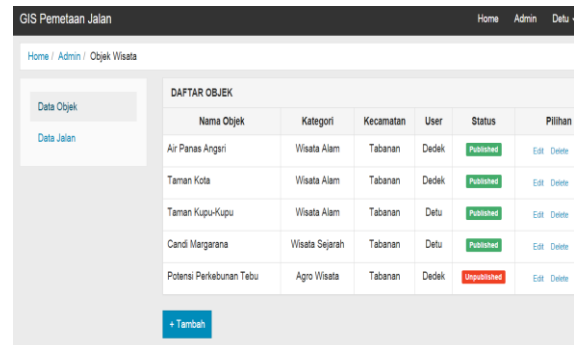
GIS Pemetaan Jalan

Home Admin Detu

Home / Admin / Objek Wisata

Data Objek

Data Jalan

DAFTAR OBJEK

| Nama Objek | Kategori | Kecamatan | User | Status | Pilihan |
|---|---|---|---|---|---|
| Air Panas Angsri | Wisata Alam | Tabanan | Dedek | Published | Edit Delete |
| Taman Kota | Wisata Alam | Tabanan | Dedek | Published | Edit Delete |
| Taman Kupu-Kupu | Wisata Alam | Tabanan | Detu | Published | Edit Delete |
| Candi Margarana | Wisata Sejarah | Tabanan | Detu | Published | Edit Delete |
| Potensi Perkebunan Tebu | Agro Wisata | Tabanan | Dedek | Unpublished | Edit Delete |

+ Tambah